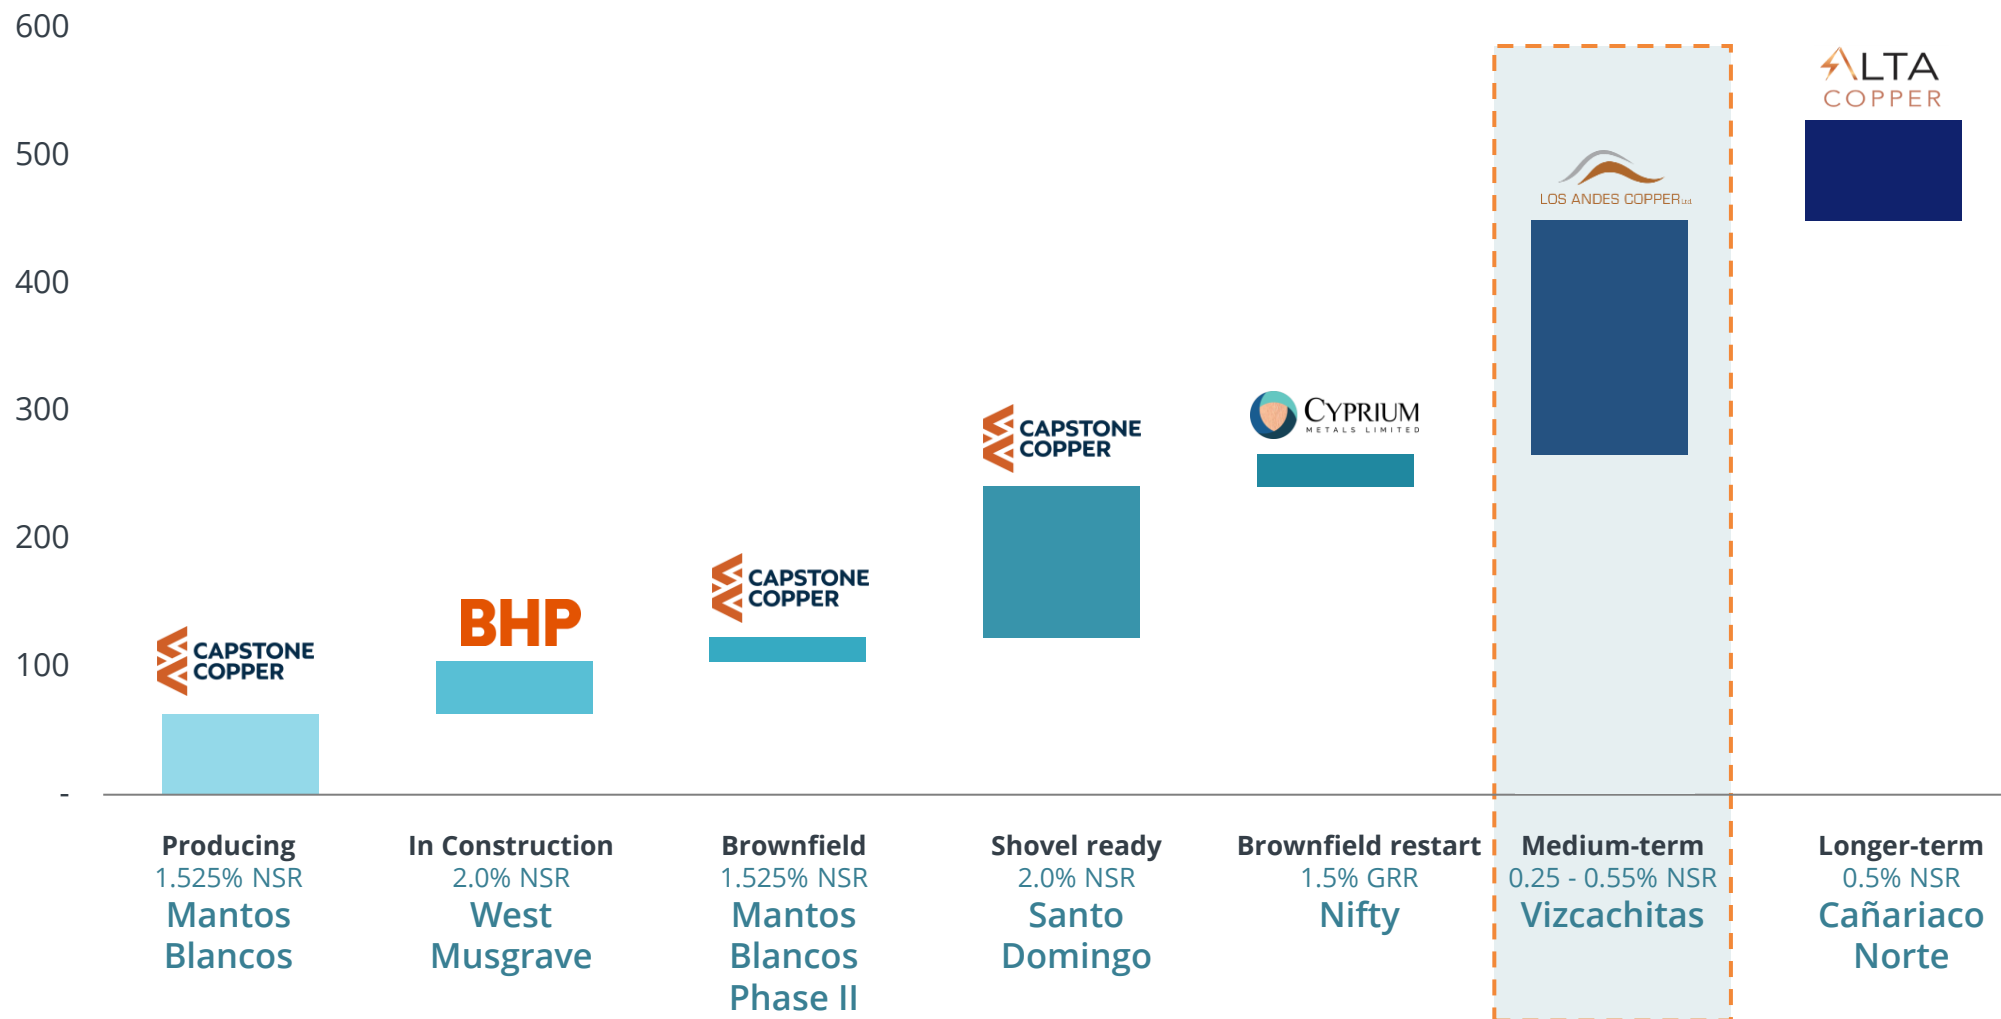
600
500
400
300
200
100
-

CAPSTONE COPPER
BHP
CAPSTONE COPPER
CAPSTONE COPPER
CYPRIUM METALS LIMITED
LOS ANDES COPPER LTD
ALTA COPPER

Producing
1.525% NSR
Mantos Blancos

In Construction
2.0% NSR
West Musgrave

Brownfield
1.525% NSR
Mantos Blancos Phase II

Shovel ready
2.0% NSR
Santo Domingo

Brownfield restart
1.5% GRR
Nifty

Medium-term
0.25 - 0.55% NSR
Vizcachitas

Longer-term
0.5% NSR
Cañariaco Norte